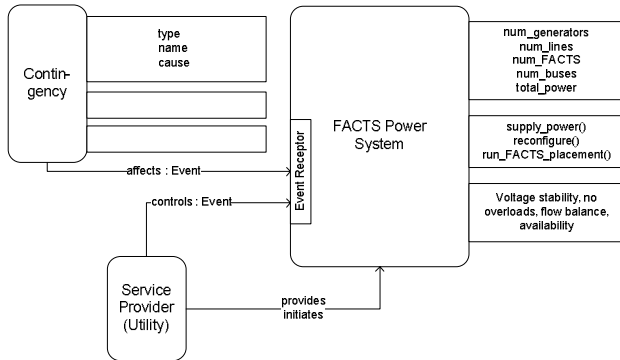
Contingency

type
name
cause

affects : Event

controls : Event

Event Receptor

FACTS Power System

num_generators
num_lines
num_FACTS
num_buses
total_power

supply_power()
reconfigure()
run_FACTS_placement()

Voltage stability, no overloads, flow balance, availability

Service Provider (Utility)

provides
initiates